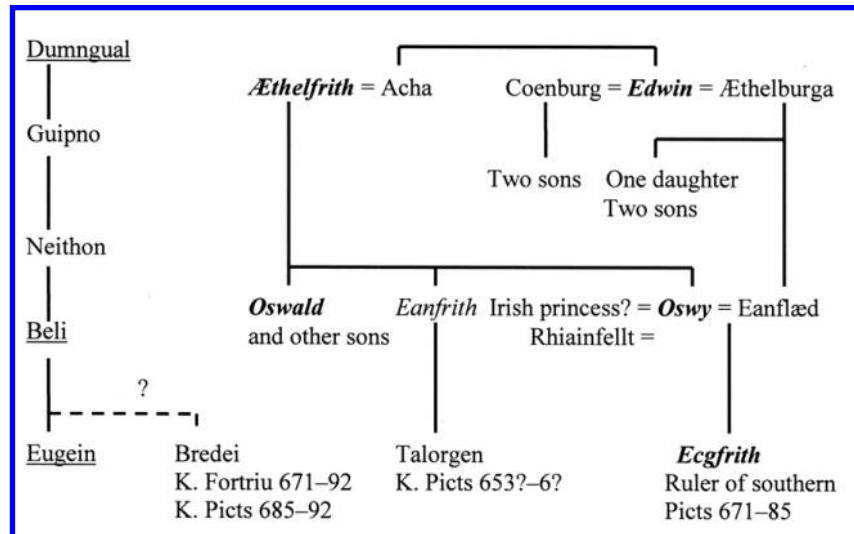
Dumngual

Guipno

Neithon

Beli

?

Eugein

Æthelfrith = Acha

Coenburg = Edwin = Æthelburga

Two sons

One daughter
Two sons

Oswald
and other sons

Eanfrith

Irish princess? = Oswy = Eanflæd
Rhiainfellt =

Bredei
K. Fortriu 671–92
K. Picts 685–92

Talorgen
K. Picts 653?–6?

Ecgfrith
Ruler of southern Picts 671–85